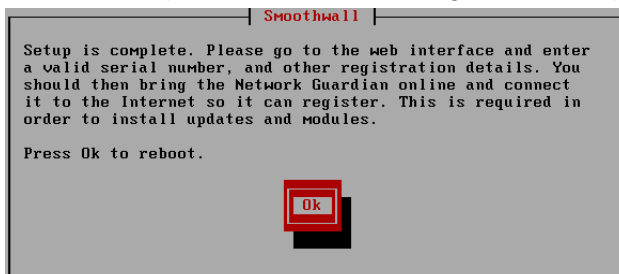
Smoothwall

Setup is complete. Please go to the web interface and enter a valid serial number, and other registration details. You should then bring the Network Guardian online and connect it to the Internet so it can register. This is required in order to install updates and modules.

Press Ok to reboot.

Ok